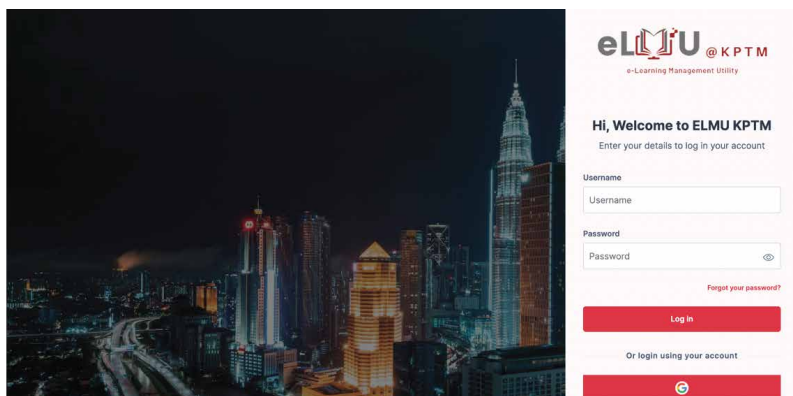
eLMU @KPTM
e-Learning Management Utility

Hi, Welcome to ELMU KPTM
Enter your details to log in your account

Username
Username

Password
Password

Forgot your password?

Log in

Or login using your account

G